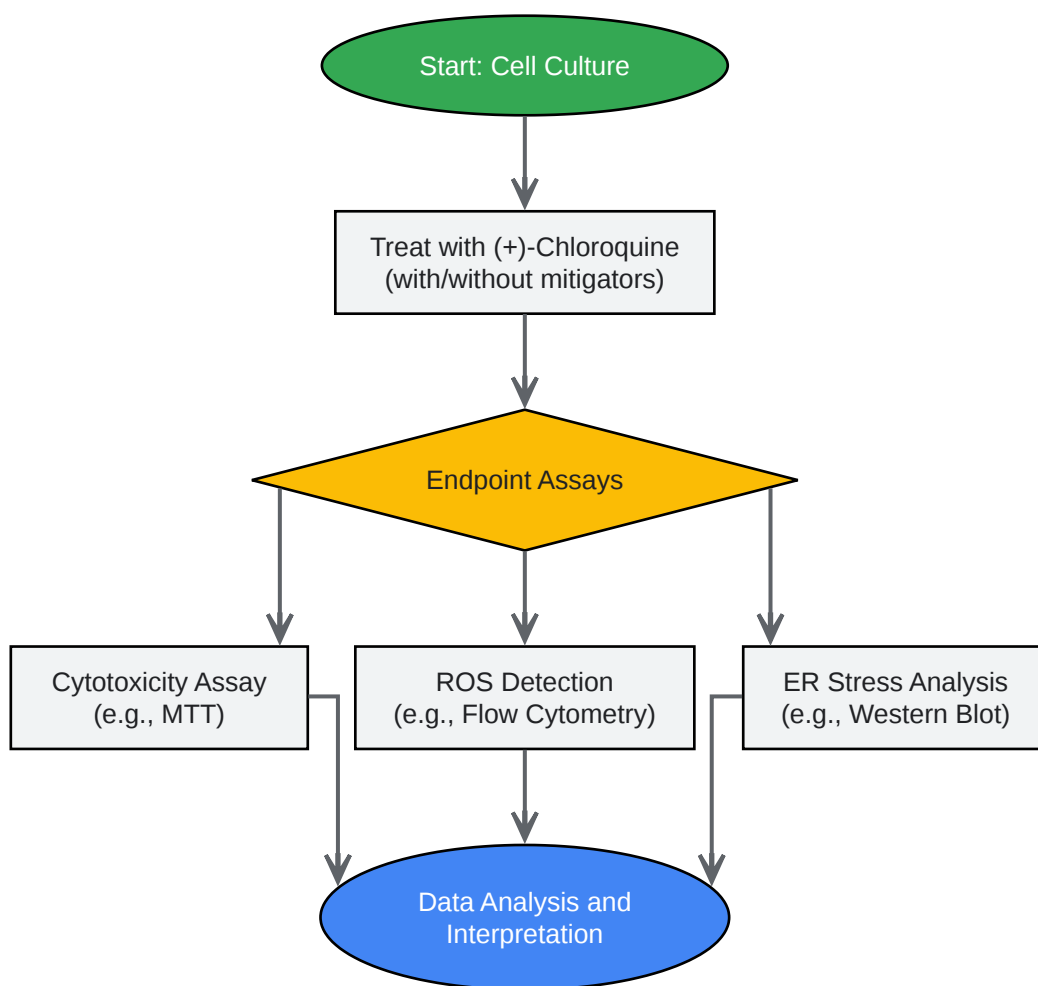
Start: Cell Culture

Treat with (+)-Chloroquine (with/without mitigators)

Endpoint Assays

Cytotoxicity Assay (e.g., MTT)

ROS Detection (e.g., Flow Cytometry)

ER Stress Analysis (e.g., Western Blot)

Data Analysis and Interpretation